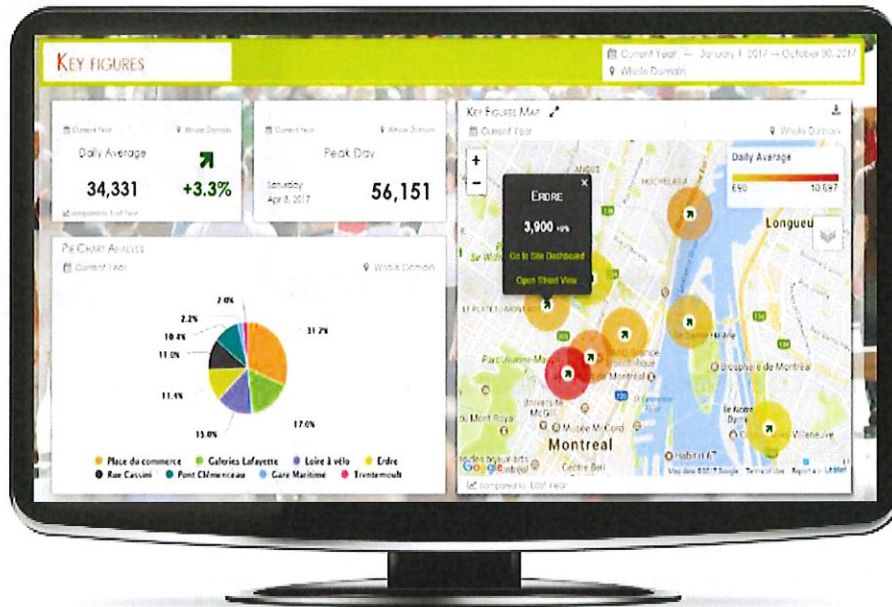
KEY FIGURES

Current Year — January 1, 2017 → October 30, 2017
Whole Domain

Current Year
Whole Domain
Daily Average
34,331
+3.3%
compared to Last Year

Current Year
Whole Domain
Peak Day
Saturday
Apr 8, 2017
56,151

PIE CHART ANALYSIS
Current Year
Whole Domain

2.0%
2.2%
10.4%
11.0%
11.4%
15.0%
17.0%
31.2%

Place du commerce
Galeries Lafayette
Loire à vélo
Erdre
Rue Cassini
Pont Clémenceau
Gare Maritime
Trentemoult

KEY FIGURES MAP
Current Year
Whole Domain

Daily Average
690
10,697

Erdre
3,900 +6%
Go to Site Dashboard
Open Street View

Longueu
Montreal
Parc du Mont Royal
Université McGill
Musée McCord
Centre Bell
Biosphère de Montréal
Habitat 67
HOCHELAGA
ANGUS

compared to Last Year